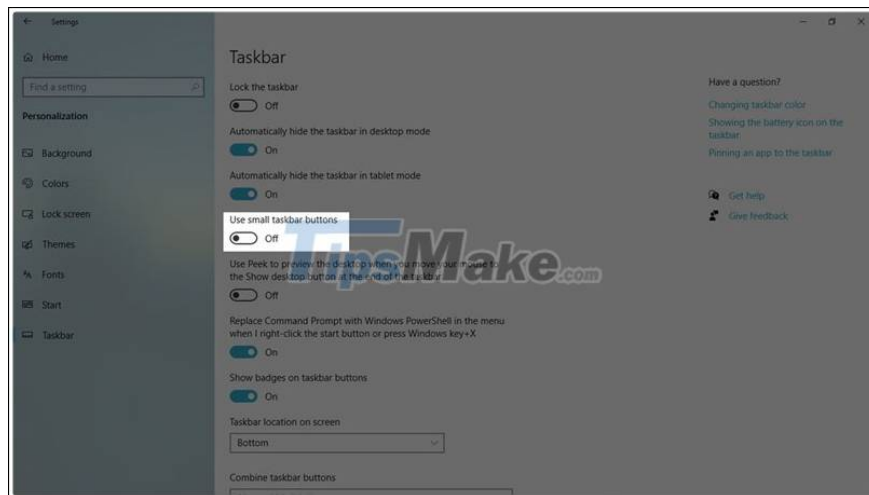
Settings

Home

Find a setting

Personalization

Background

Colors

Lock screen

Themes

Fonts

Start

Taskbar

Taskbar

Lock the taskbar

Off

Automatically hide the taskbar in desktop mode

On

Automatically hide the taskbar in tablet mode

On

Use small taskbar buttons

Off

Use Peek to preview the desktop when you move your mouse to the Show desktop button at the end of the taskbar

Off

Replace Command Prompt with Windows PowerShell in the menu when I right-click the start button or press Windows key+X

On

Show badges on taskbar buttons

On

Taskbar location on screen

Bottom

Combine taskbar buttons

Have a question?

Changing taskbar color

Showing the battery icon on the taskbar

Pinning an app to the taskbar

Get help

Give feedback

TipsMake.com